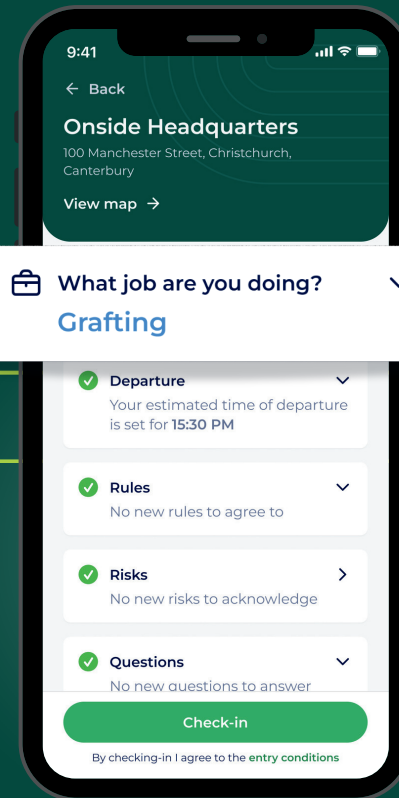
9:41

← Back

Onside Headquarters

100 Manchester Street, Christchurch, Canterbury

View map →

What job are you doing?

Grafting

Departure

Your estimated time of departure is set for **15:30 PM**

Rules

No new rules to agree to

Risks

No new risks to acknowledge

Questions

No new questions to answer

Check-in

By checking-in I agree to the entry conditions